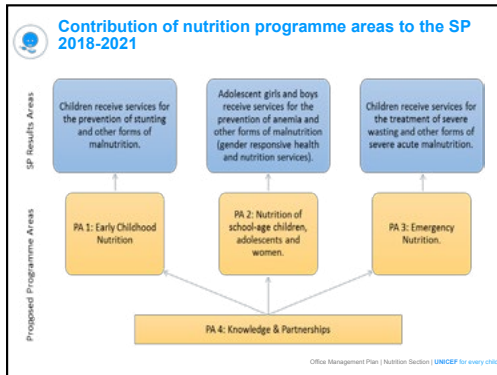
Contribution of nutrition programme areas to the SP 2018-2021

SP Results Areas

Children receive services for the prevention of stunting and other forms of malnutrition.

Adolescent girls and boys receive services for the prevention of anemia and other forms of malnutrition (gender responsive health and nutrition services).

Children receive services for the treatment of severe wasting and other forms of severe acute malnutrition.

Proposed Programme Areas

PA 1: Early Childhood Nutrition

PA 2: Nutrition of school-age children, adolescents and women.

PA 3: Emergency Nutrition.

PA 4: Knowledge & Partnerships

Office Management Plan | Nutrition Section | UNICEF for every child